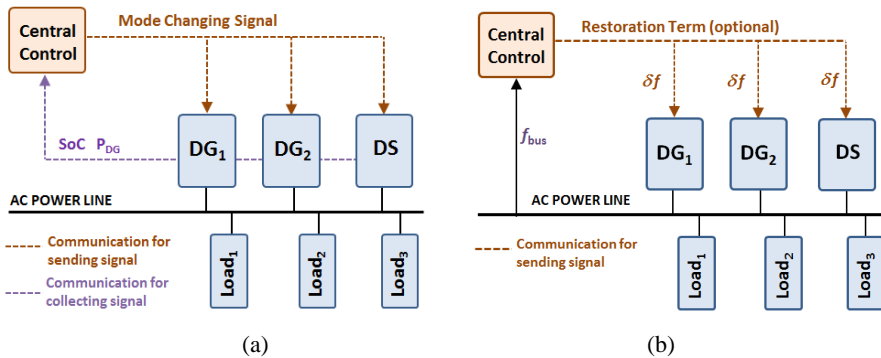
Central Control

Mode Changing Signal

SoC $P_{DG}$

$DG_1$

$DG_2$

DS

AC POWER LINE

Communication for sending signal

Communication for collecting signal

$Load_1$

$Load_2$

$Load_3$

(a)

Central Control

Restoration Term (optional)

$\delta f$

$\delta f$

$\delta f$

$f_{bus}$

$DG_1$

$DG_2$

DS

AC POWER LINE

Communication for sending signal

$Load_1$

$Load_2$

$Load_3$

(b)